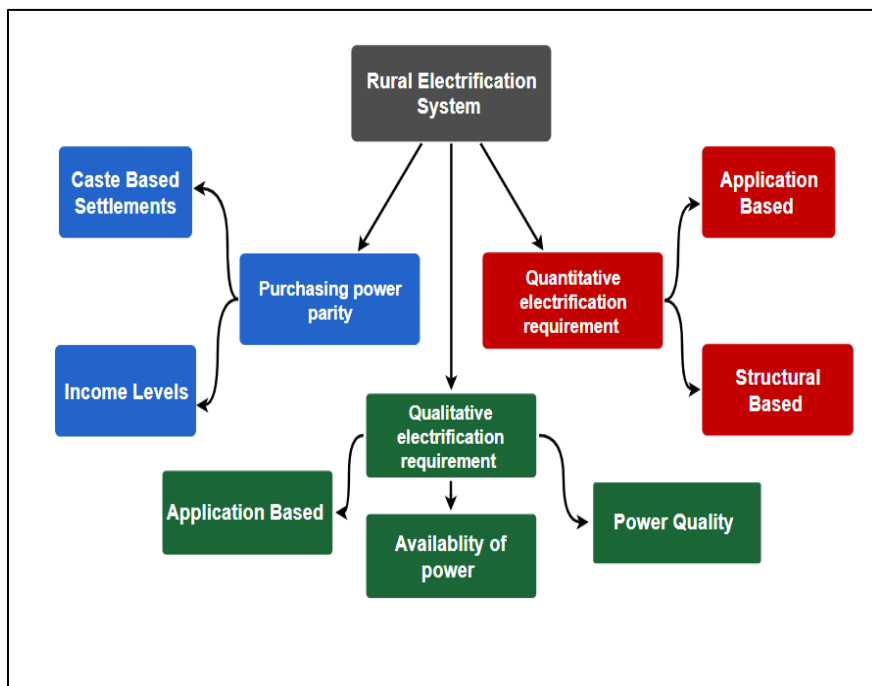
Rural Electrification System

Caste Based Settlements

Purchasing power parity

Income Levels

Quantitative electrification requirement

Application Based

Structural Based

Qualitative electrification requirement

Application Based

Availablity of power

Power Quality